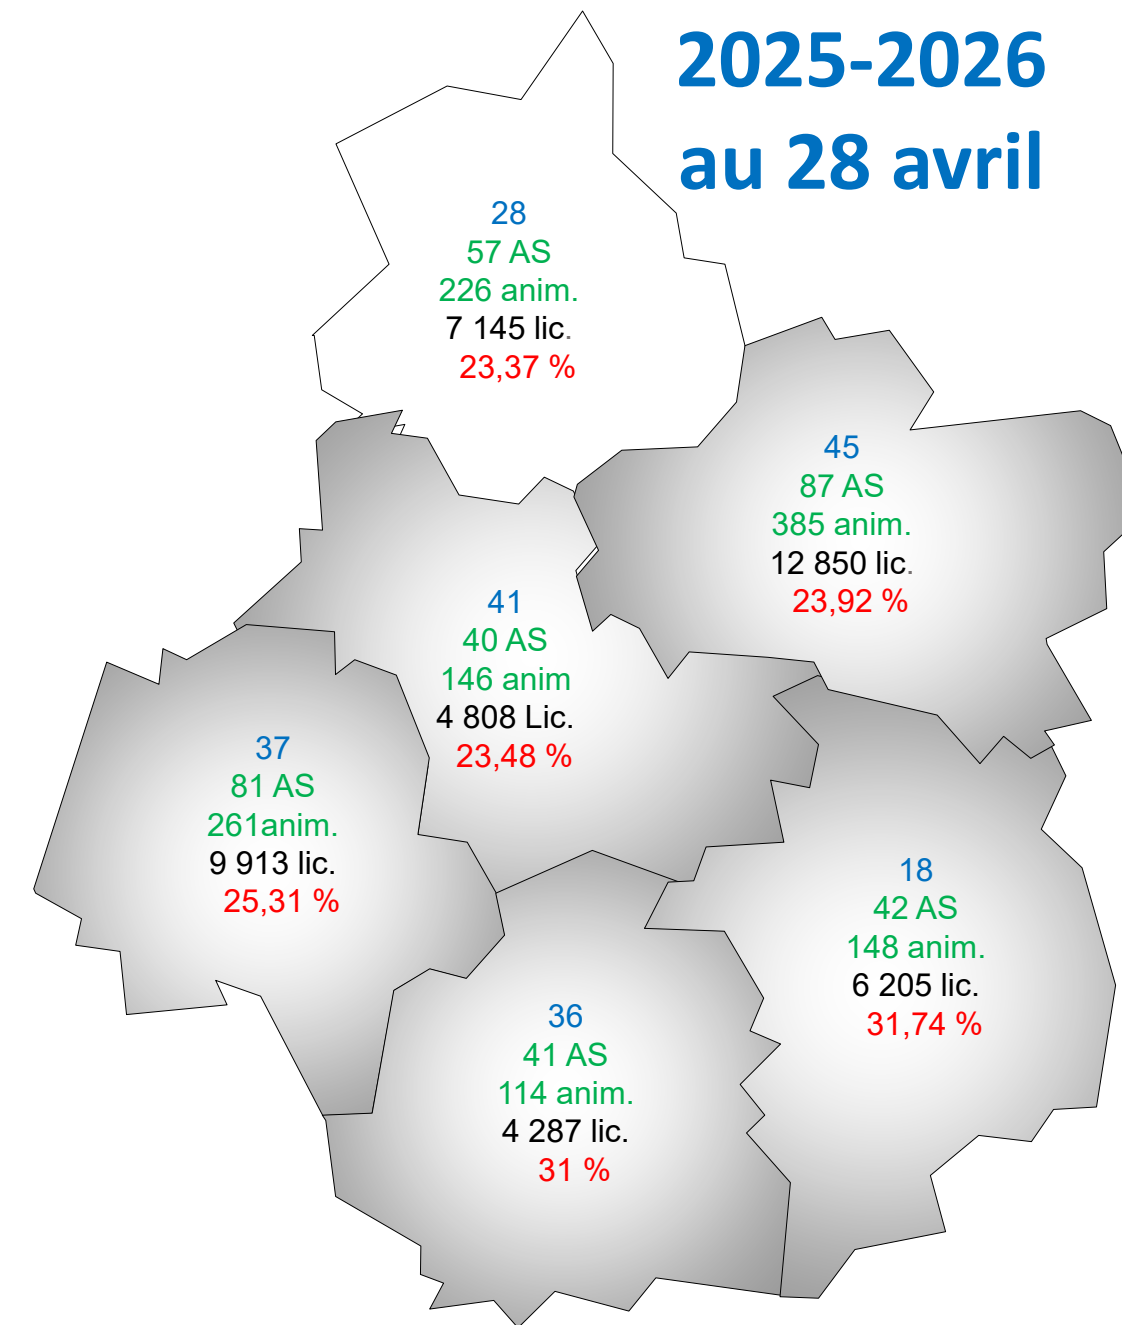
2025-2026
au 28 avril

28
57 AS
226 anim.
7 145 lic.
23,37 %

45
87 AS
385 anim.
12 850 lic.
23,92 %

41
40 AS
146 anim
4 808 Lic.
23,48 %

37
81 AS
261anim.
9 913 lic.
25,31 %

18
42 AS
148 anim.
6 205 lic.
31,74 %

36
41 AS
114 anim.
4 287 lic.
31 %